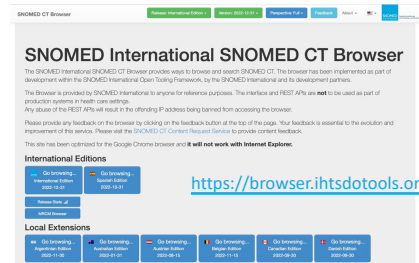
SNOMED CT Browser

Release: International Edition • Version: 2022-12-31 • Perspective: Full • Feedback About •

# SNOMED International SNOMED CT Browser

The SNOMED International SNOMED CT Browser provides ways to browse and search SNOMED CT. The browser has been implemented as part of development within the SNOMED International Open Tooling Framework, by the SNOMED International and its development partners.

The Browser is provided by SNOMED International to anyone for reference purposes. The interface and REST APIs are **not** to be used as part of production systems in health care settings.
Any abuse of the REST APIs will result in the offending IP address being banned from accessing the browser.

Please provide any feedback on the browser by clicking on the feedback button at the top of the page. Your feedback is essential to the evolution and improvement of this service. Please visit the SNOMED CT Content Request Service to provide content feedback.

This site has been optimized for the Google Chrome browser and **it will not work with Internet Explorer.**

## International Editions

Go browsing... International Edition 2022-12-31

Go browsing... Spanish Edition 2022-10-31

Release Stats

MRCM Browser

https://browser.ihtsdotools.or

## Local Extensions

Go browsing... Argentinian Edition 2022-11-30

Go browsing... Australian Edition 2023-01-31

Go browsing... Austrian Edition 2022-08-15

Go browsing... Belgian Edition 2022-11-15

Go browsing... Canadian Edition 2022-09-30

Go browsing... Danish Edition 2022-09-30